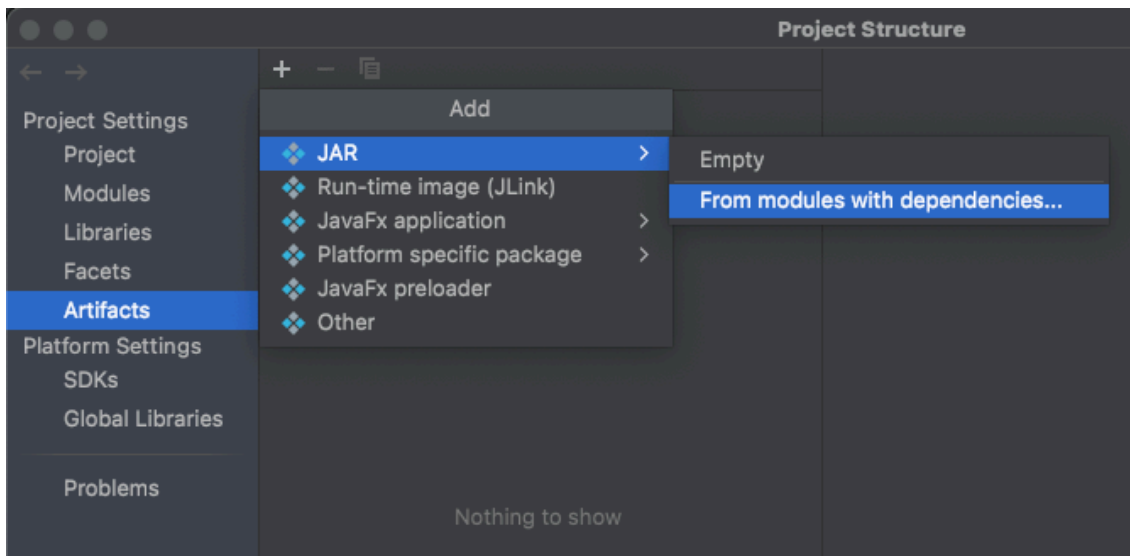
Project Structure

← →

Project Settings
Project
Modules
Libraries
Facets
Artifacts
Platform Settings
SDKs
Global Libraries

Problems

+ −

Add
JAR >
Run-time image (JLink)
JavaFx application >
Platform specific package >
JavaFx preloader
Other

Empty
From modules with dependencies...

Nothing to show